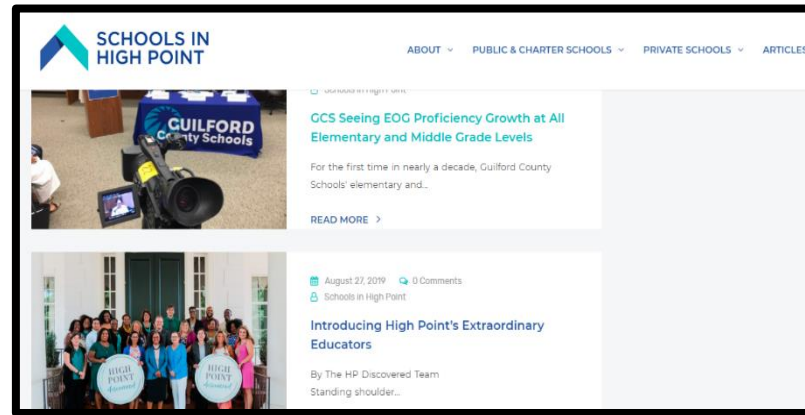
SCHOOLS IN HIGH POINT

ABOUT PUBLIC & CHARTER SCHOOLS PRIVATE SCHOOLS ARTICLES

Schools in High Point

GUILFORD County Schools

GCS Seeing EOG Proficiency Growth at All Elementary and Middle Grade Levels

For the first time in nearly a decade, Guilford County Schools' elementary and...

READ MORE >

August 27, 2019 0 Comments

Schools in High Point

Introducing High Point's Extraordinary Educators

By The HP Discovered Team

Standing shoulder...

HIGH POINT

HIGH POINT